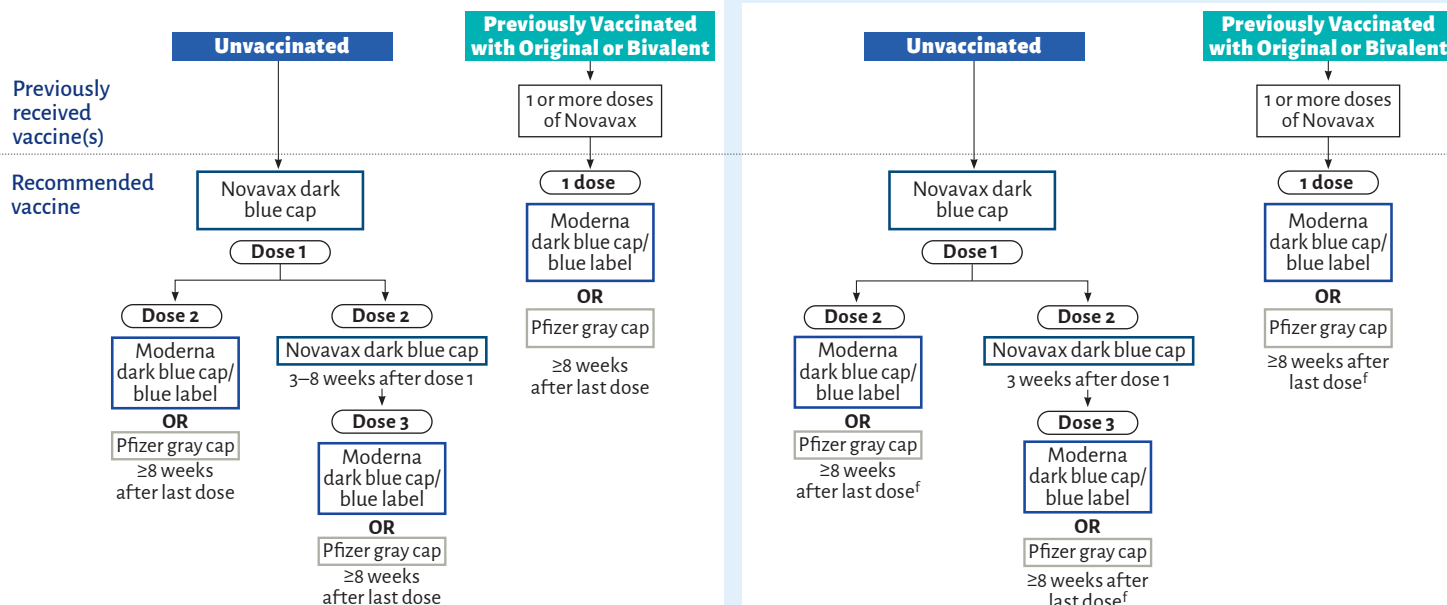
Unvaccinated

Previously Vaccinated with Original or Bivalent

Previously received vaccine(s)

1 or more doses of Novavax

Recommended vaccine

Novavax dark blue cap

Dose 1

Dose 2

Moderna dark blue cap/ blue label

OR

Pfizer gray cap

≥8 weeks after last dose

Dose 2

Novavax dark blue cap

3–8 weeks after dose 1

Dose 3

Moderna dark blue cap/ blue label

OR

Pfizer gray cap

≥8 weeks after last dose

1 dose

Moderna dark blue cap/ blue label

OR

Pfizer gray cap

≥8 weeks after last dose

Unvaccinated

Previously Vaccinated with Original or Bivalent

1 or more doses of Novavax

Novavax dark blue cap

Dose 1

Dose 2

Moderna dark blue cap/ blue label

OR

Pfizer gray cap

≥8 weeks after last dose$^f$

Dose 2

Novavax dark blue cap

3 weeks after dose 1

Dose 3

Moderna dark blue cap/ blue label

OR

Pfizer gray cap

≥8 weeks after last dose$^f$

1 dose

Moderna dark blue cap/ blue label

OR

Pfizer gray cap

≥8 weeks after last dose$^f$